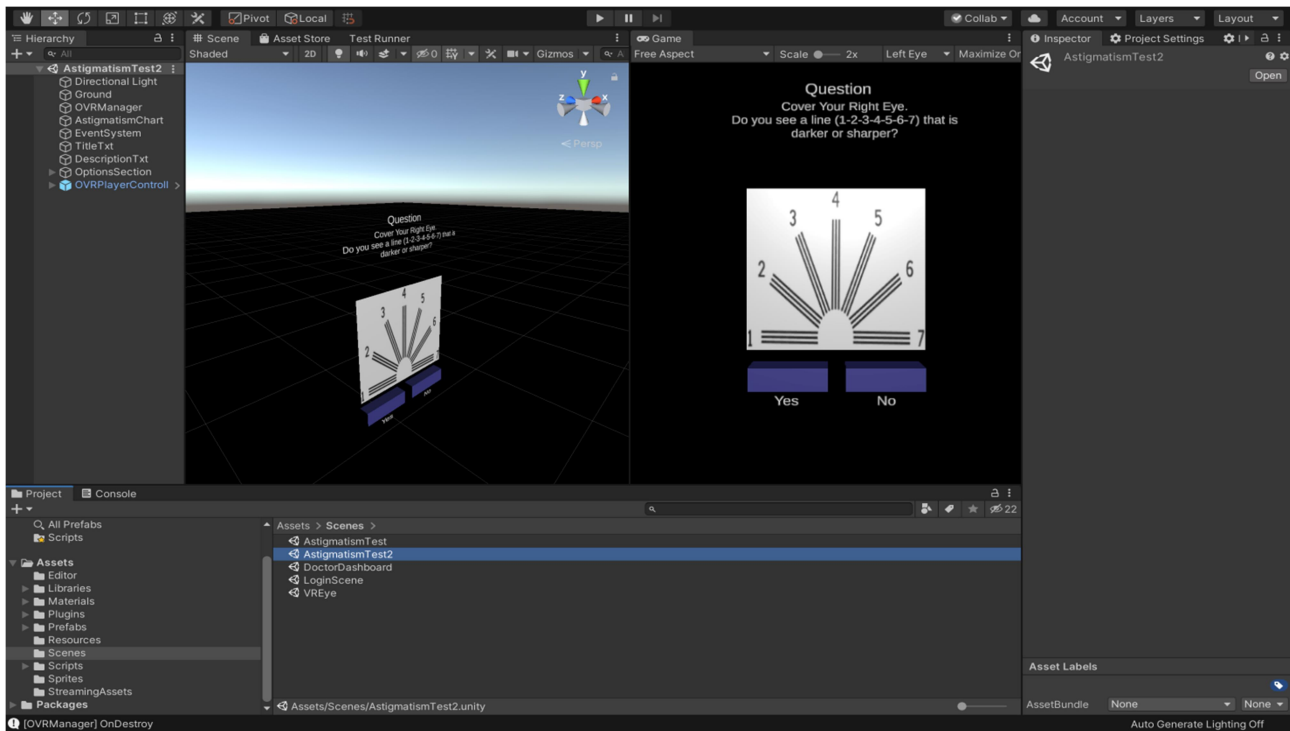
Pivot Local

Collab Account Layers Layout

Hierarchy

All

AstigmatismTest2

Directional Light

Ground

OVRManager

AstigmatismChart

EventSystem

TitleTxt

DescriptionTxt

OptionsSection

OVRPlayerControll

Scene Asset Store Test Runner

Shaded 2D 0 Gizmos

Persp

Question

Cover Your Right Eye.

Do you see a line (1-2-3-4-5-6-7) that is darker or sharper?

1 2 3 4 5 6 7

Yes No

Game

Free Aspect Scale 2x Left Eye Maximize On

Question

Cover Your Right Eye.

Do you see a line (1-2-3-4-5-6-7) that is darker or sharper?

1 2 3 4 5 6 7

Yes No

Inspector Project Settings

AstigmatismTest2

Open

Project Console

All Prefabs

Scripts

Assets

Editor

Libraries

Materials

Plugins

Prefabs

Resources

Scenes

Scripts

Sprites

StreamingAssets

Packages

Assets > Scenes >

AstigmatismTest

AstigmatismTest2

DoctorDashboard

LoginScene

VREye

22

Assets/Scenes/AstigmatismTest2.unity

Asset Labels

AssetBundle None None

[OVRManager] OnDestroy

Auto Generate Lighting Off